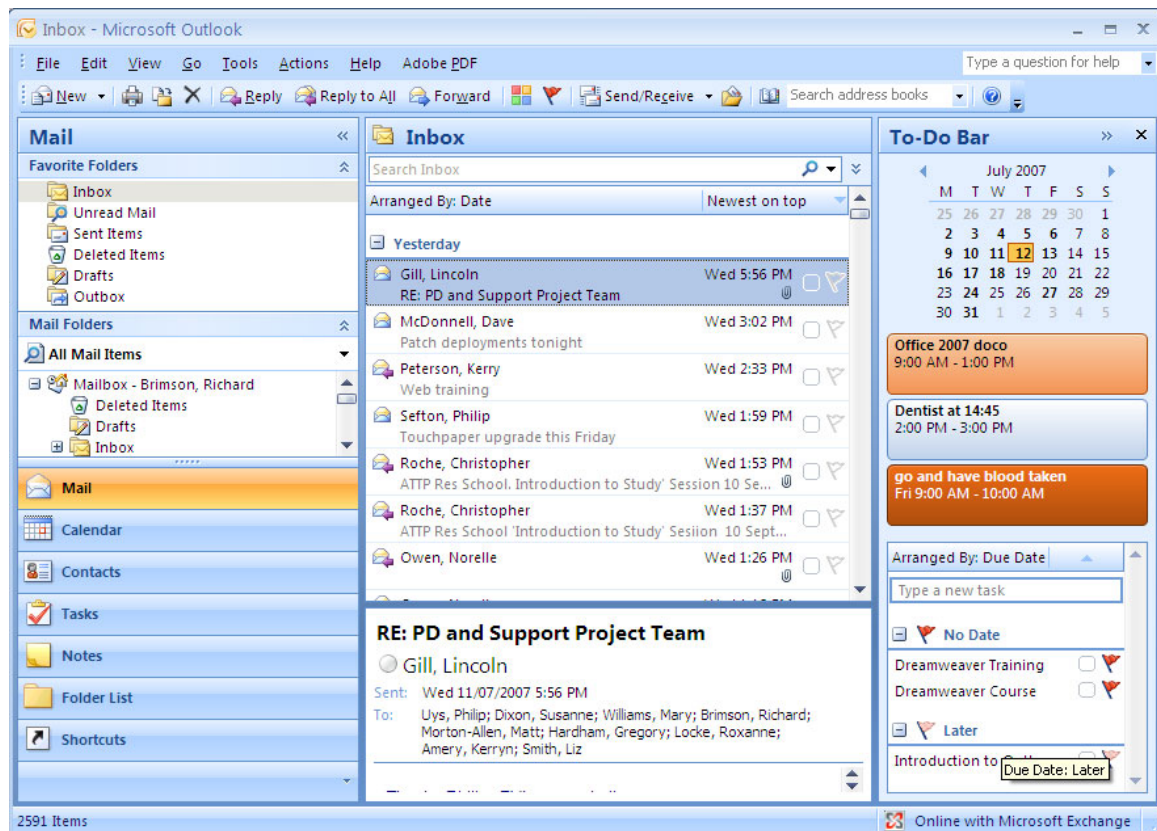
Inbox - Microsoft Outlook

File Edit View Go Tools Actions Help Adobe PDF

Type a question for help

New Reply Reply to All Forward Send/Receive Search address books

Mail

Favorite Folders

Inbox
Unread Mail
Sent Items
Deleted Items
Drafts
Outbox

Mail Folders

All Mail Items

Mailbox - Brimson, Richard
Deleted Items
Drafts
Inbox

Mail
Calendar
Contacts
Tasks
Notes
Folder List
Shortcuts

Inbox

Search Inbox

Arranged By: Date | Newest on top

Yesterday

Gill, Lincoln | Wed 5:56 PM
RE: PD and Support Project Team

McDonnell, Dave | Wed 3:02 PM
Patch deployments tonight

Peterson, Kerry | Wed 2:33 PM
Web training

Sefton, Philip | Wed 1:59 PM
Touchpaper upgrade this Friday

Roche, Christopher | Wed 1:53 PM
ATTP Res School. Introduction to Study' Session 10 Se...

Roche, Christopher | Wed 1:37 PM
ATTP Res School 'Introduction to Study' Sesiion 10 Sept...

Owen, Norelle | Wed 1:26 PM

RE: PD and Support Project Team

Gill, Lincoln

Sent: Wed 11/07/2007 5:56 PM
To: Uys, Philip; Dixon, Susanne; Williams, Mary; Brimson, Richard; Morton-Allen, Matt; Hardham, Gregory; Locke, Roxanne; Amery, Kerryn; Smith, Liz

To-Do Bar

July 2007

| M | T | W | T | F | S | S |
|---|---|---|---|---|---|---|
| 25 | 26 | 27 | 28 | 29 | 30 | 1 |
| 2 | 3 | 4 | 5 | 6 | 7 | 8 |
| 9 | 10 | 11 | 12 | 13 | 14 | 15 |
| 16 | 17 | 18 | 19 | 20 | 21 | 22 |
| 23 | 24 | 25 | 26 | 27 | 28 | 29 |
| 30 | 31 | 1 | 2 | 3 | 4 | 5 |

Office 2007 doco
9:00 AM - 1:00 PM

Dentist at 14:45
2:00 PM - 3:00 PM

go and have blood taken
Fri 9:00 AM - 10:00 AM

Arranged By: Due Date

Type a new task

No Date

Dreamweaver Training
Dreamweaver Course

Later

Introduction to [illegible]
Due Date: Later

2591 Items

Online with Microsoft Exchange